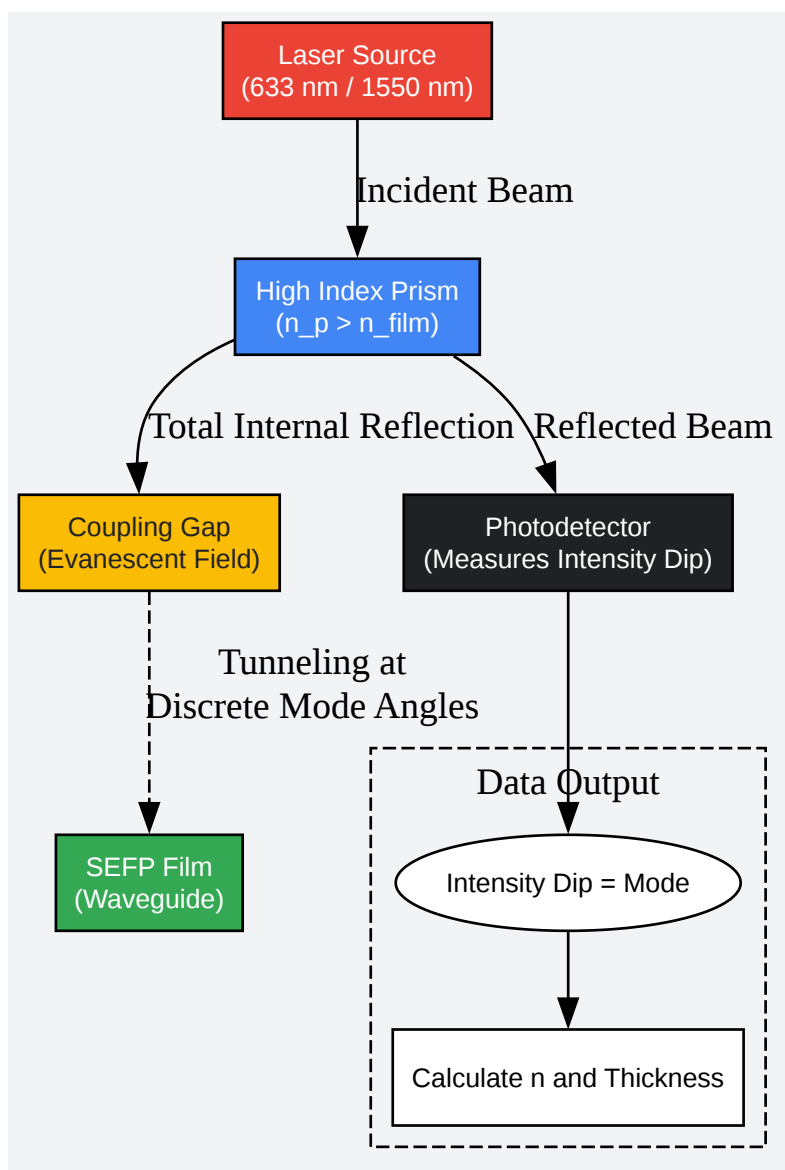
Laser Source
(633 nm / 1550 nm)

Incident Beam

High Index Prism
(n_p > n_film)

Total Internal Reflection

Reflected Beam

Coupling Gap
(Evanescent Field)

Photodetector
(Measures Intensity Dip)

Tunneling at
Discrete Mode Angles

Data Output

SEFP Film
(Waveguide)

Intensity Dip = Mode

Calculate n and Thickness